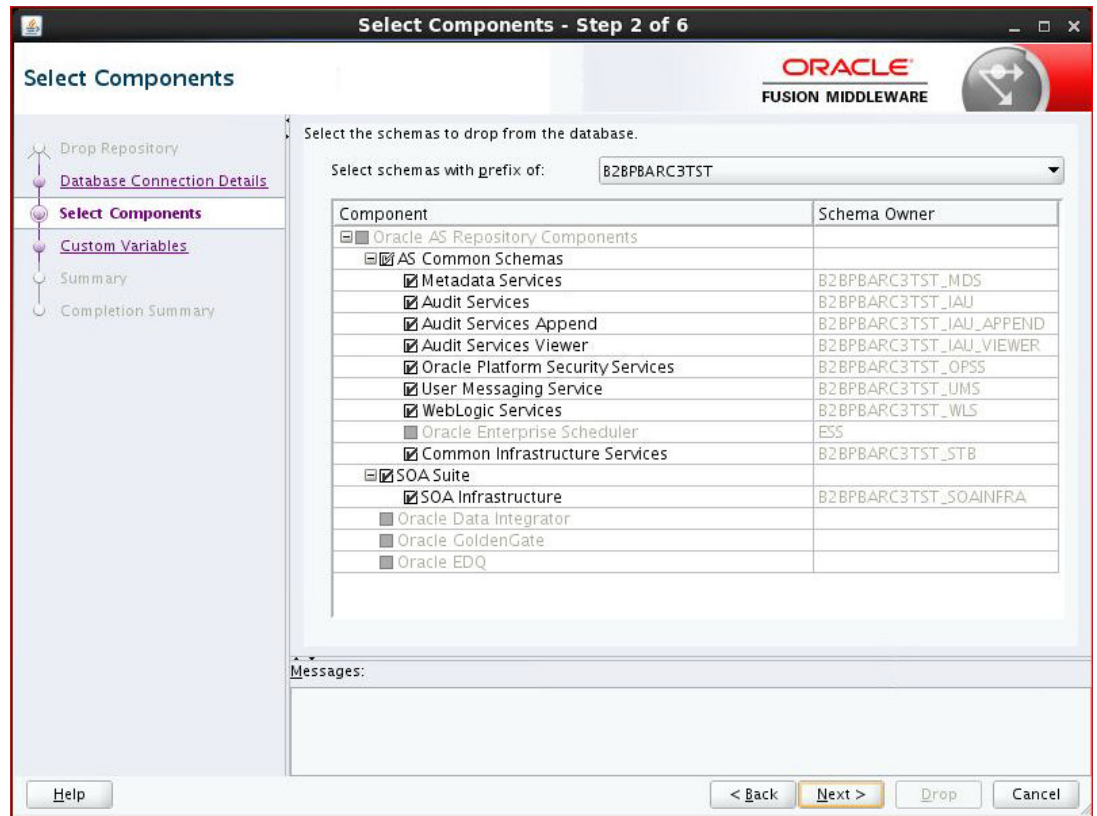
Select Components - Step 2 of 6

Select Components

ORACLE
FUSION MIDDLEWARE

Drop Repository
Database Connection Details
Select Components
Custom Variables
Summary
Completion Summary

Select the schemas to drop from the database.

Select schemas with prefix of: B2BPBARC3TST

| Component | Schema Owner |
|---|---|
| Oracle AS Repository Components | |
| AS Common Schemas | |
| Metadata Services | B2BPBARC3TST_MDS |
| Audit Services | B2BPBARC3TST_IAU |
| Audit Services Append | B2BPBARC3TST_IAU_APPEND |
| Audit Services Viewer | B2BPBARC3TST_IAU_VIEWER |
| Oracle Platform Security Services | B2BPBARC3TST_OPSS |
| User Messaging Service | B2BPBARC3TST_UMS |
| WebLogic Services | B2BPBARC3TST_WLS |
| Oracle Enterprise Scheduler | ESS |
| Common Infrastructure Services | B2BPBARC3TST_STB |
| SOA Suite | |
| SOA Infrastructure | B2BPBARC3TST_SOAINFRA |
| Oracle Data Integrator | |
| Oracle GoldenGate | |
| Oracle EDQ | |

Messages:

Help
< Back
Next >
Drop
Cancel